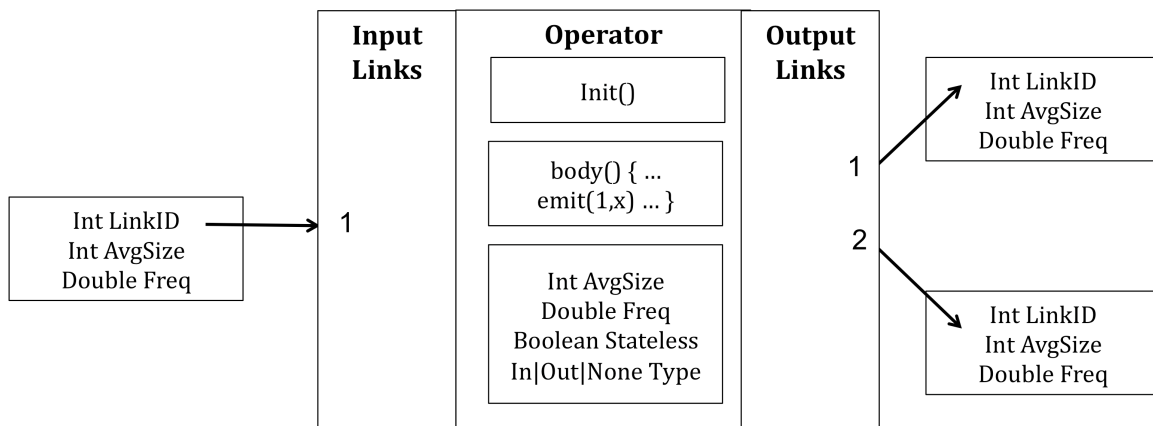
Int LinkID
Int AvgSize
Double Freq

Input Links

1

Operator

Init()

body() { …
emit(1,x) … }

Int AvgSize
Double Freq
Boolean Stateless
In|Out|None Type

Output Links

1

2

Int LinkID
Int AvgSize
Double Freq

Int LinkID
Int AvgSize
Double Freq